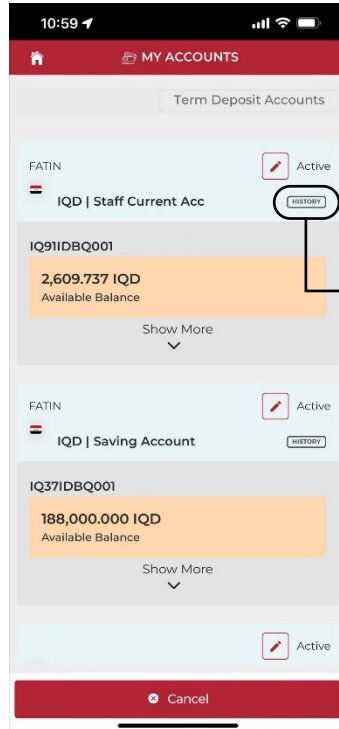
10:59

MY ACCOUNTS

Term Deposit Accounts

FATIN

Active

IQD | Staff Current Acc

HISTORY

IQ91IDBQ001

2,609.737 IQD

Available Balance

Show More

FATIN

Active

IQD | Saving Account

HISTORY

IQ37IDBQ001

188,000.000 IQD

Available Balance

Show More

Active

Cancel